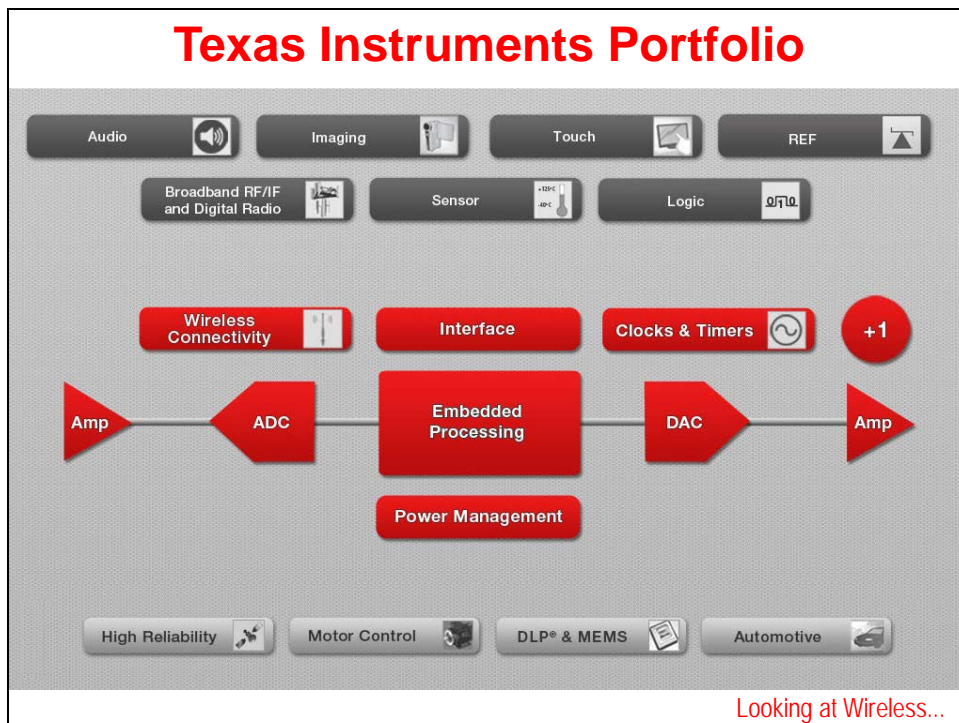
Texas Instruments Portfolio

Audio

Imaging

Touch

REF

Broadband RF/IF and Digital Radio

Sensor

+125°C

-40°C

Logic

Wireless Connectivity

Interface

Clocks & Timers

+1

Amp

ADC

Embedded Processing

DAC

Amp

Power Management

High Reliability

Motor Control

DLP® & MEMS

Automotive

Looking at Wireless...